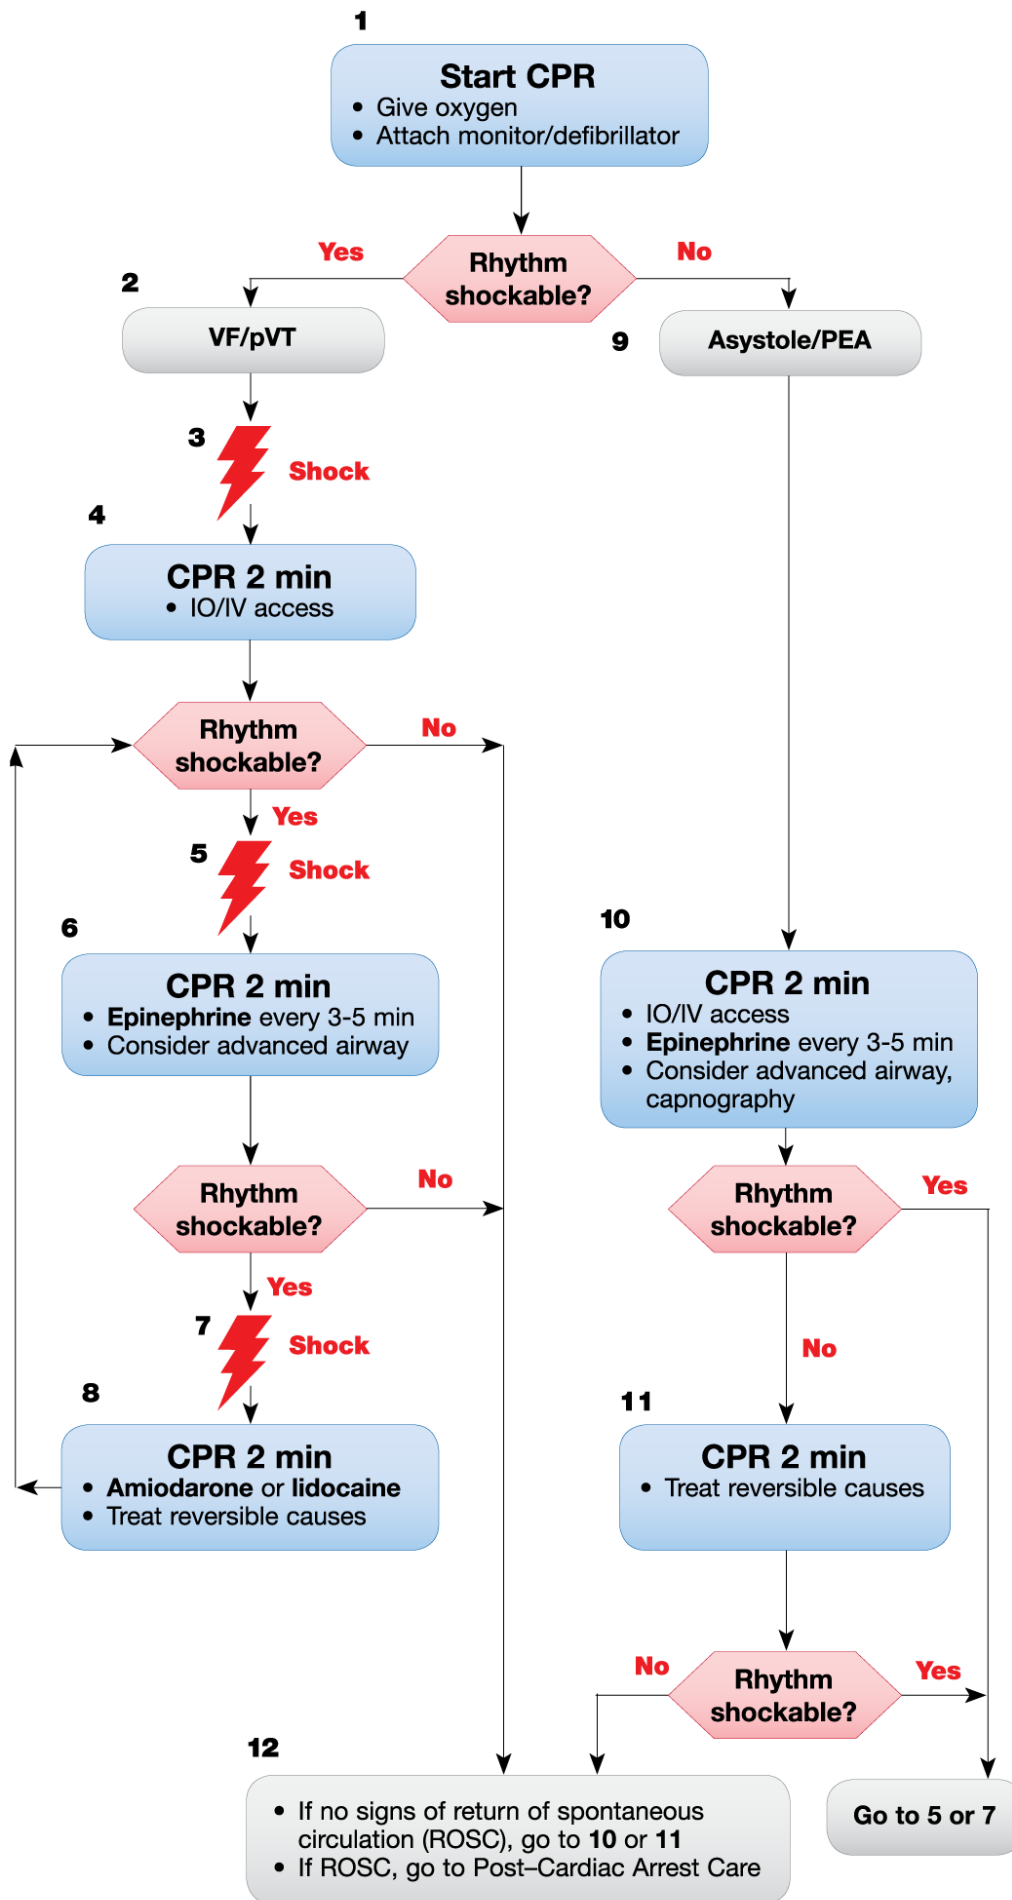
1

Start CPR
• Give oxygen
• Attach monitor/defibrillator

Rhythm shockable?

Yes

No

2

VF/pVT

9

Asystole/PEA

3

Shock

4

CPR 2 min
• IO/IV access

Rhythm shockable?

No

Yes

5

Shock

6

CPR 2 min
• **Epinephrine** every 3-5 min
• Consider advanced airway

10

CPR 2 min
• IO/IV access
• **Epinephrine** every 3-5 min
• Consider advanced airway, capnography

Rhythm shockable?

No

Yes

7

Shock

8

CPR 2 min
• **Amiodarone** or **lidocaine**
• Treat reversible causes

Rhythm shockable?

Yes

No

11

CPR 2 min
• Treat reversible causes

No

Rhythm shockable?

Yes

12

• If no signs of return of spontaneous circulation (ROSC), go to **10** or **11**
• If ROSC, go to Post–Cardiac Arrest Care

Go to 5 or 7